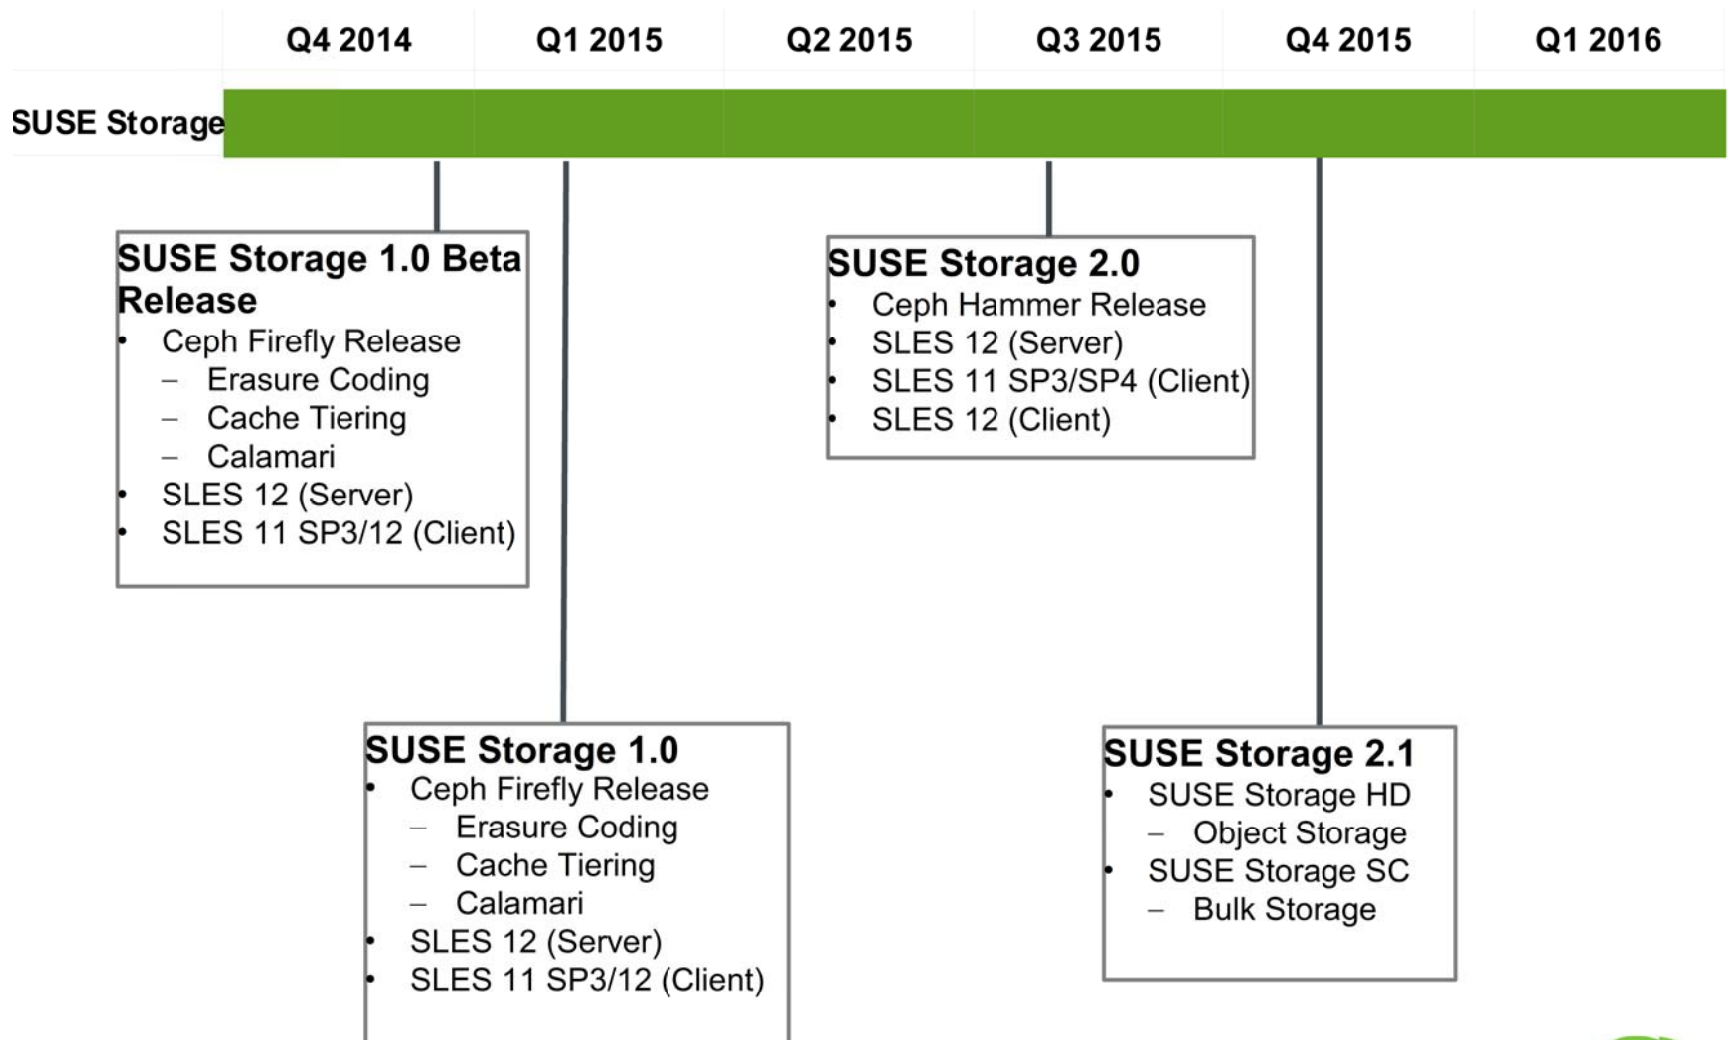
| | Q4 2014 | Q1 2015 | Q2 2015 | Q3 2015 | Q4 2015 | Q1 2016 |
|---|---|---|---|---|---|---|
| SUSE Storage | | | | | | |

SUSE Storage 1.0 Beta Release
• Ceph Firefly Release
– Erasure Coding
– Cache Tiering
– Calamari
• SLES 12 (Server)
• SLES 11 SP3/12 (Client)

SUSE Storage 2.0
• Ceph Hammer Release
• SLES 12 (Server)
• SLES 11 SP3/SP4 (Client)
• SLES 12 (Client)

SUSE Storage 1.0
• Ceph Firefly Release
– Erasure Coding
– Cache Tiering
– Calamari
• SLES 12 (Server)
• SLES 11 SP3/12 (Client)

SUSE Storage 2.1
• SUSE Storage HD
– Object Storage
• SUSE Storage SC
– Bulk Storage